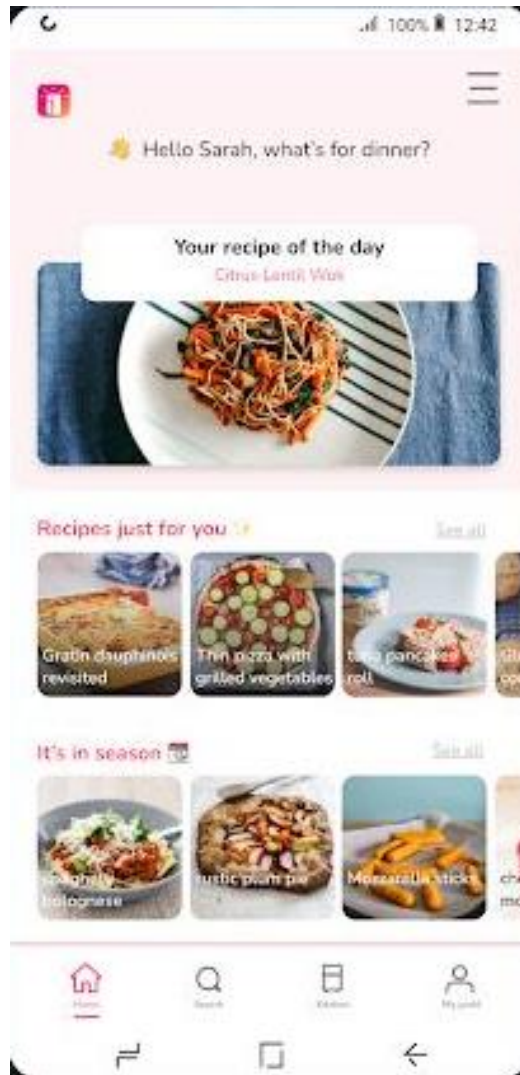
100% 12:42

Hello Sarah, what's for dinner?

Your recipe of the day
Citrus Lentil Wok

Recipes just for you
See all
Gratin dauphinois revisited
Thin pizza with grilled vegetables
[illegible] pancake roll
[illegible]

It's in season
See all
Spaghetti bolognese
Rustic plum pie
Mozzarella sticks
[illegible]

Home
Search
Kitchen
My profil